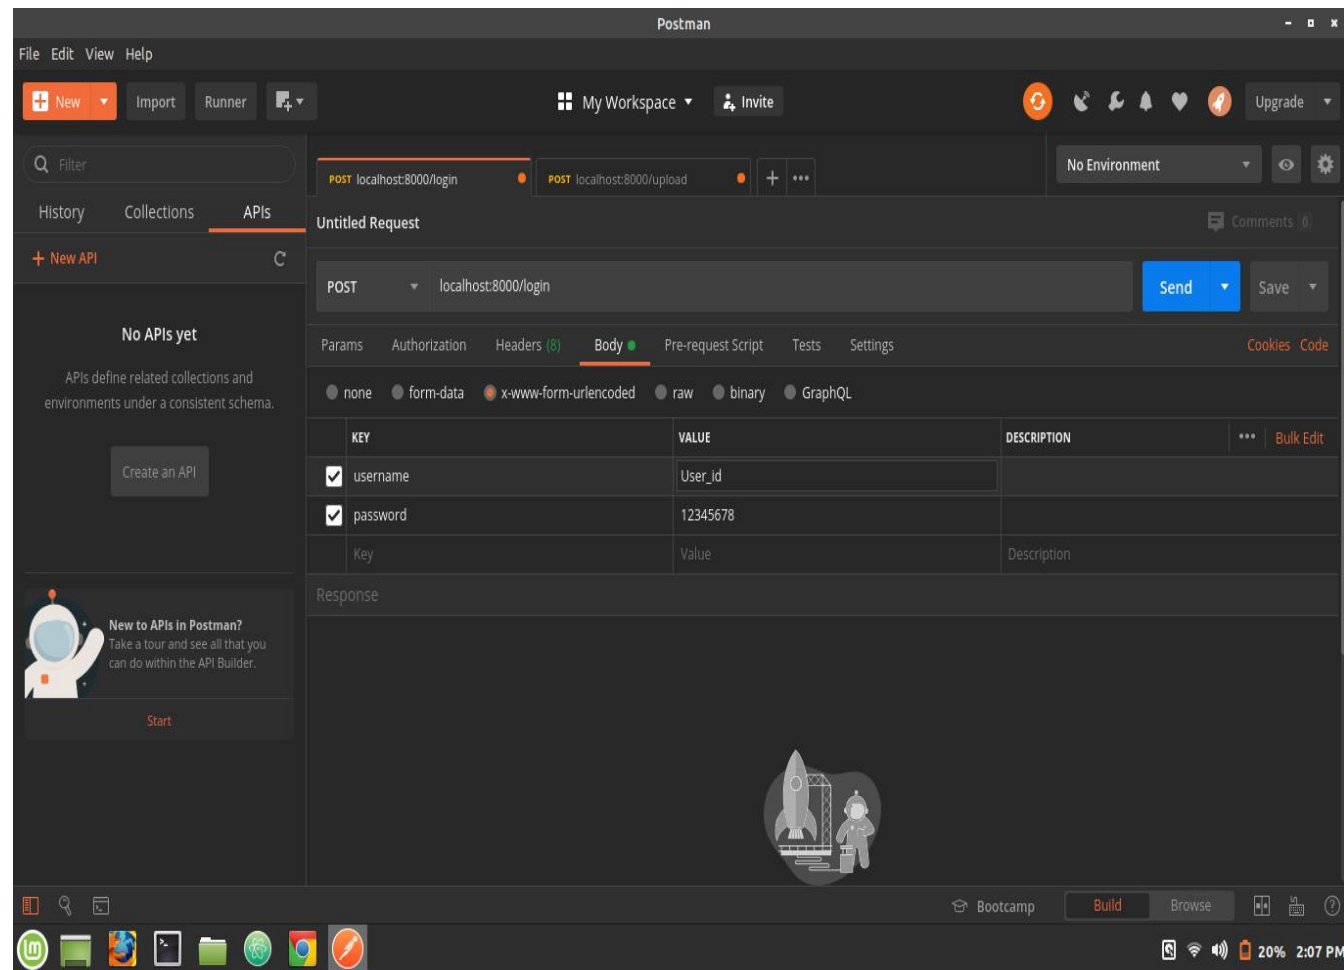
Postman

File Edit View Help

New Import Runner

My Workspace Invite

Upgrade

Filter

History Collections APIs

+ New API

No APIs yet

APIs define related collections and environments under a consistent schema.

Create an API

New to APIs in Postman?
Take a tour and see all that you can do within the API Builder.

Start

POST localhost:8000/login POST localhost:8000/upload

No Environment

Untitled Request

Comments 0

POST localhost:8000/login

Send Save

Params Authorization Headers (8) Body Pre-request Script Tests Settings

Cookies Code

none form-data x-www-form-urlencoded raw binary GraphQL

| KEY | VALUE | DESCRIPTION |
|---|---|---|
| username | User_id | |
| password | 12345678 | |
| Key | Value | Description |

Bulk Edit

Response

Bootcamp Build Browse

20% 2:07 PM